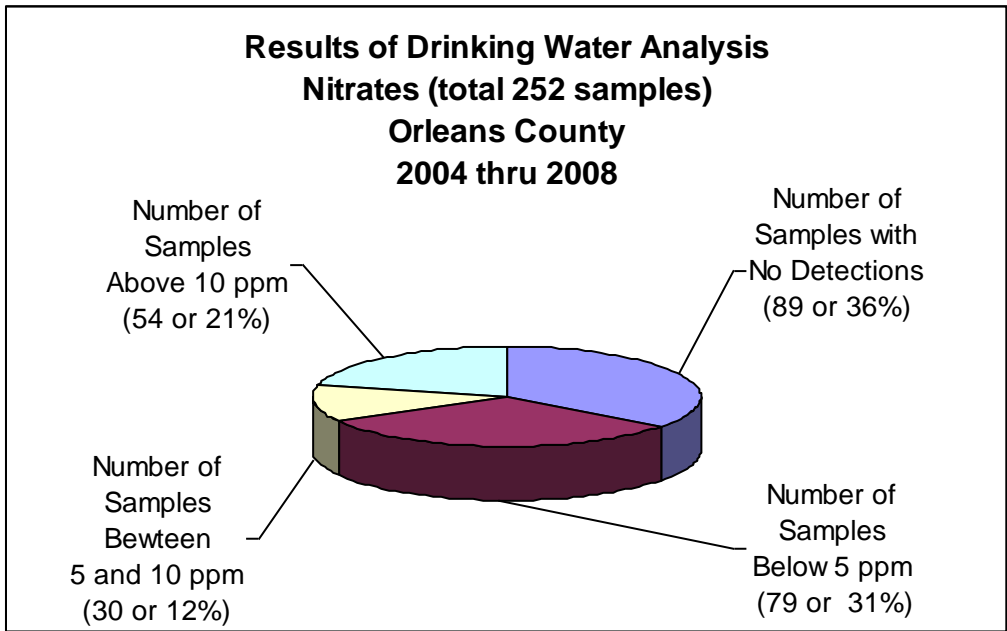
Results of Drinking Water Analysis
Nitrates (total 252 samples)
Orleans County
2004 thru 2008

Number of Samples Above 10 ppm (54 or 21%)

Number of Samples with No Detections (89 or 36%)

Number of Samples Bewteen 5 and 10 ppm (30 or 12%)

Number of Samples Below 5 ppm (79 or 31%)